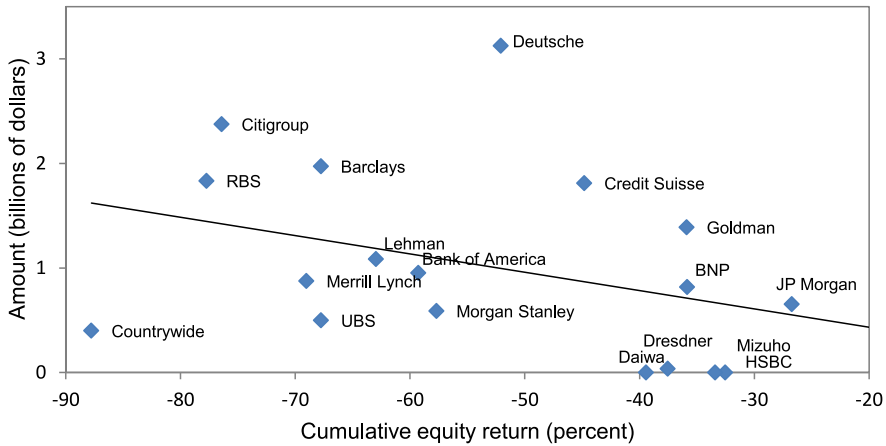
Deutsche
Citigroup
RBS
Barclays
Credit Suisse
Goldman
Lehman
Bank of America
Merrill Lynch
BNP
JP Morgan
UBS
Morgan Stanley
Countrywide
Dresdner
Daiwa
Mizuho
HSBC

Amount (billions of dollars)
3
2
1
0

-90
-80
-70
-60
-50
-40
-30
-20
Cumulative equity return (percent)